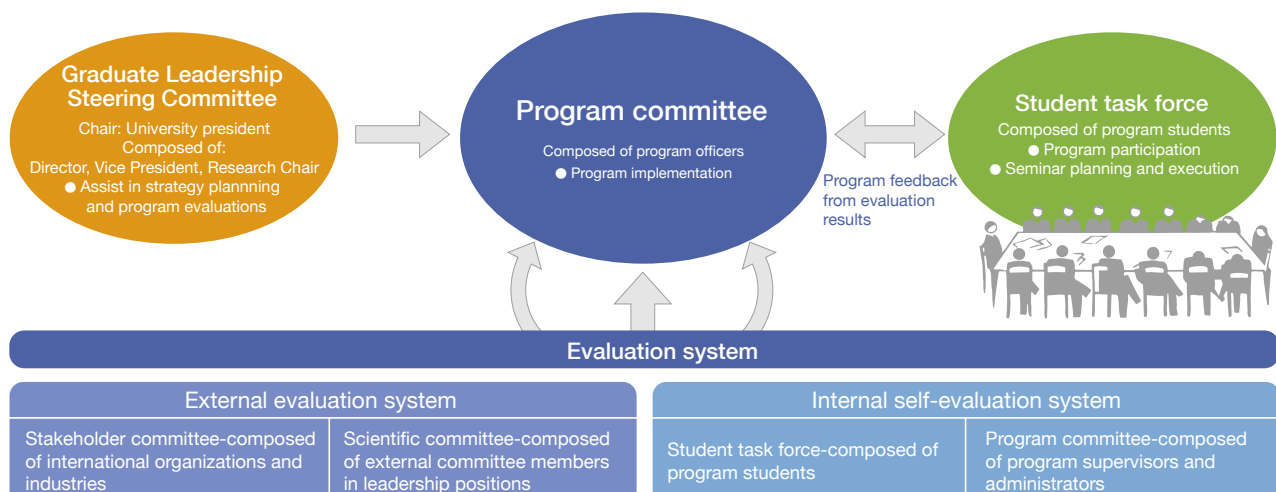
Graduate Leadership Steering Committee
Chair: University president
Composed of:
Director, Vice President, Research Chair
● Assist in strategy plannning and program evaluations

Program committee
Composed of program officers
● Program implementation

Program feedback from evaluation results

Student task force
Composed of program students
● Program participation
● Seminar planning and execution

Evaluation system

External evaluation system

| Stakeholder committee-composed of international organizations and industries | Scientific committee-composed of external committee members in leadership positions |
|---|---|

Internal self-evaluation system

| Student task force-composed of program students | Program committee-composed of program supervisors and administrators |
|---|---|